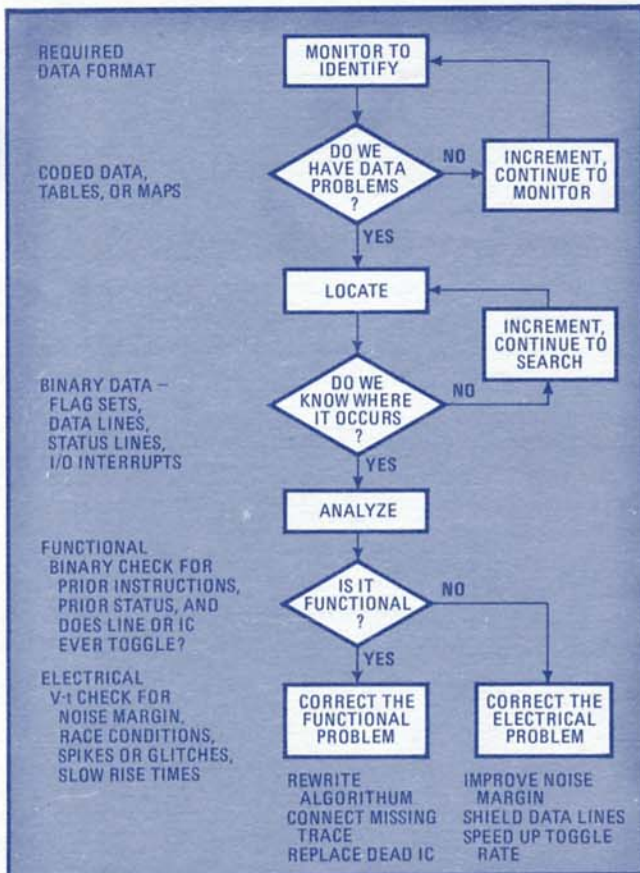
REQUIRED DATA FORMAT

MONITOR TO IDENTIFY

CODED DATA, TABLES, OR MAPS

DO WE HAVE DATA PROBLEMS ?

NO

INCREMENT, CONTINUE TO MONITOR

YES

LOCATE

INCREMENT, CONTINUE TO SEARCH

BINARY DATA – FLAG SETS, DATA LINES, STATUS LINES, I/O INTERRUPTS

DO WE KNOW WHERE IT OCCURS ?

NO

YES

ANALYZE

FUNCTIONAL BINARY CHECK FOR PRIOR INSTRUCTIONS, PRIOR STATUS, AND DOES LINE OR IC EVER TOGGLE?

IS IT FUNCTIONAL ?

NO

YES

ELECTRICAL V-t CHECK FOR NOISE MARGIN, RACE CONDITIONS, SPIKES OR GLITCHES, SLOW RISE TIMES

CORRECT THE FUNCTIONAL PROBLEM

CORRECT THE ELECTRICAL PROBLEM

REWRITE ALGORITHUM
CONNECT MISSING TRACE
REPLACE DEAD IC

IMPROVE NOISE MARGIN
SHIELD DATA LINES
SPEED UP TOGGLE RATE